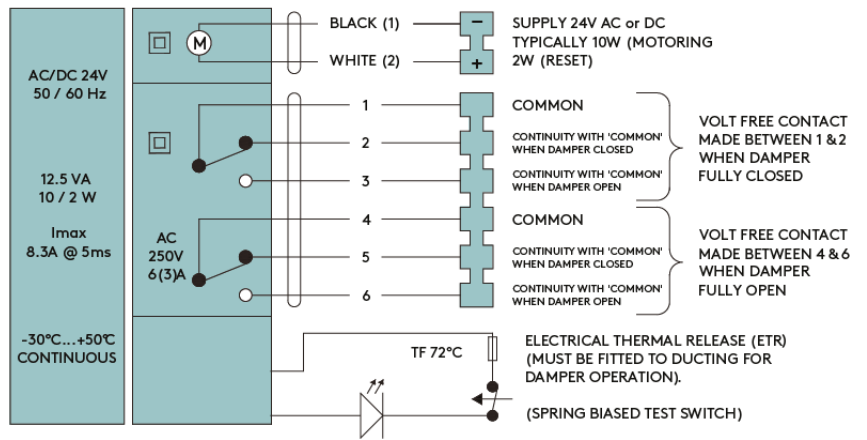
AC/DC 24V
50 / 60 Hz

12.5 VA
10 / 2 W

Imax
8.3A @ 5ms

-30°C...+50°C
CONTINUOUS

M

AC
250V
6(3)A

BLACK (1)
WHITE (2)

−
+

SUPPLY 24V AC or DC
TYPICALLY 10W (MOTORING
2W (RESET)

1
2
3
4
5
6

COMMON
CONTINUITY WITH 'COMMON' WHEN DAMPER CLOSED
CONTINUITY WITH 'COMMON' WHEN DAMPER OPEN

VOLT FREE CONTACT MADE BETWEEN 1 & 2 WHEN DAMPER FULLY CLOSED

COMMON
CONTINUITY WITH 'COMMON' WHEN DAMPER CLOSED
CONTINUITY WITH 'COMMON' WHEN DAMPER OPEN

VOLT FREE CONTACT MADE BETWEEN 4 & 6 WHEN DAMPER FULLY OPEN

TF 72°C

ELECTRICAL THERMAL RELEASE (ETR)
(MUST BE FITTED TO DUCTING FOR
DAMPER OPERATION).

(SPRING BIASED TEST SWITCH)